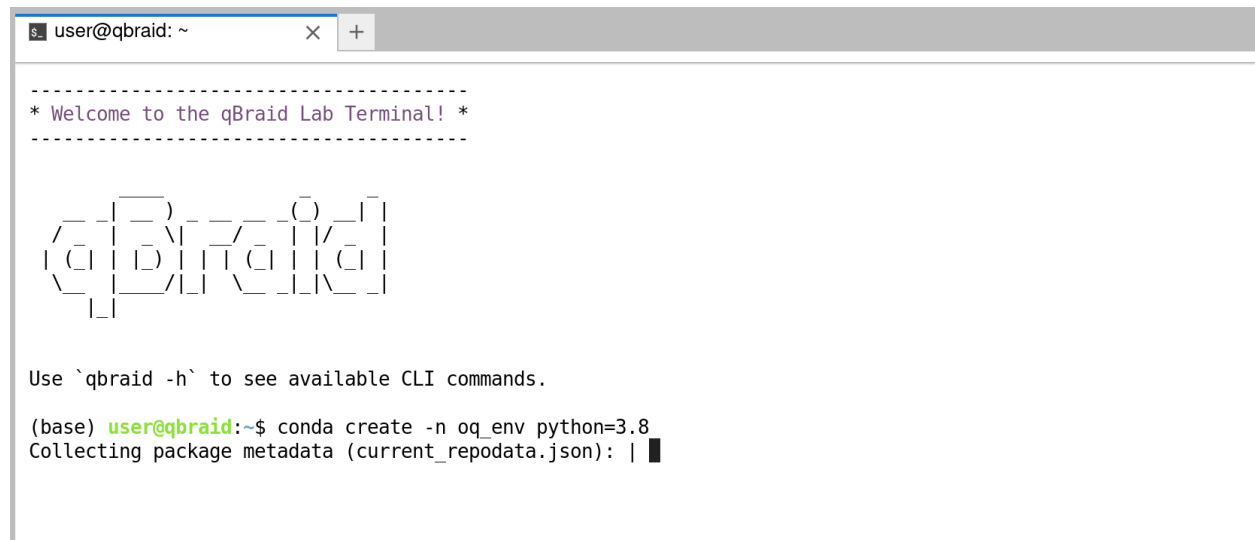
user@qbraid: ~ × +

--------------------------------------
* Welcome to the qBraid Lab Terminal! *
--------------------------------------

```
        ____              _      _ 
   __ _| __ ) _ __ __ _(_) __| |
  / _` |  _ \| '__/ _` | |/ _` |
 | (_| | |_) | | | (_| | | (_| |
  \__, |____/|_|  \__,_|_|\__,_|
     |_|
```

Use `qbraid -h` to see available CLI commands.

(base) user@qbraid:~$ conda create -n oq_env python=3.8
Collecting package metadata (current_repodata.json): |